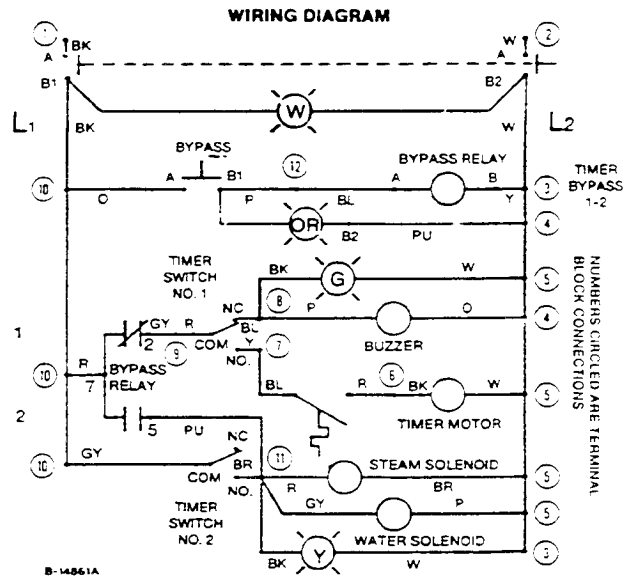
WIRING DIAGRAM

1
A BK
W
A
2
B1
B2
W
L1
BK
W
L2
BYPASS
12
BYPASS RELAY
TIMER BYPASS 1-2
10
O
A
B1
A
B
3
P
BL
Y
OR
B2
PU
4
TIMER SWITCH NO. 1
BK
G
W
5
8
P
O
4
1
GY
2
R
NC
BL
9
COM
Y
7
BUZZER
10
R
7
BYPASS RELAY
NO.
BL
R
6
BK
W
5
2
TIMER MOTOR
5
PU
NC
10
GY
COM
BR
11
STEAM SOLENOID
5
NO.
R
BR
TIMER SWITCH NO. 2
GY
P
5
Y
WATER SOLENOID
BK
W
3
B-14861A

NUMBERS CIRCLED ARE TERMINAL BLOCK CONNECTIONS